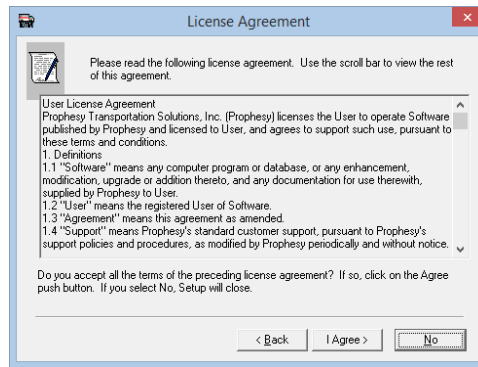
License Agreement

Please read the following license agreement. Use the scroll bar to view the rest of this agreement.

User License Agreement
Prophesy Transportation Solutions, Inc. (Prophesy) licenses the User to operate Software published by Prophesy and licensed to User, and agrees to support such use, pursuant to these terms and conditions.
1. Definitions
1.1 "Software" means any computer program or database, or any enhancement, modification, upgrade or addition thereto, and any documentation for use therewith, supplied by Prophesy to User.
1.2 "User" means the registered User of Software.
1.3 "Agreement" means this agreement as amended.
1.4 "Support" means Prophesy's standard customer support, pursuant to Prophesy's support policies and procedures, as modified by Prophesy periodically and without notice.

Do you accept all the terms of the preceding license agreement? If so, click on the Agree push button. If you select No, Setup will close.

< Back | I Agree > | No